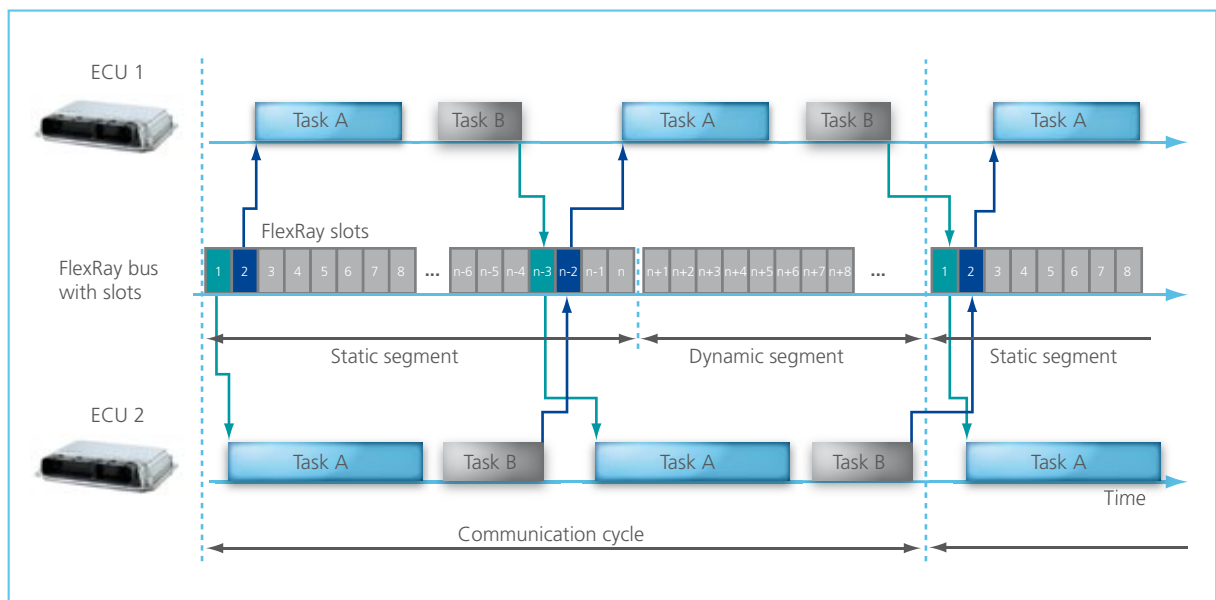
ECU 1

Task A Task B Task A Task B Task A

FlexRay slots

FlexRay bus with slots

1 2 3 4 5 6 7 8 ... n-6 n-5 n-4 n-3 n-2 n-1 n n+1 n+2 n+3 n+4 n+5 n+6 n+7 n+8 ... 1 2 3 4 5 6 7 8

Static segment Dynamic segment Static segment

ECU 2

Task A Task B Task A Task B Task A

Time

Communication cycle